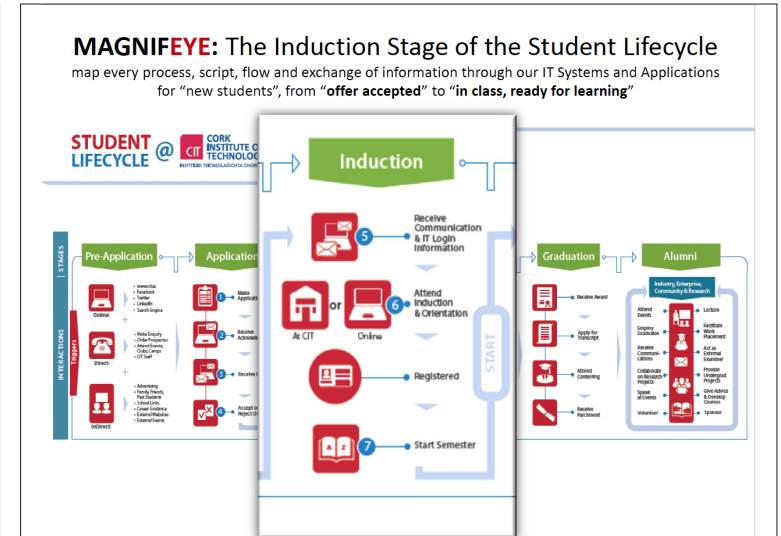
MAGNIFEYE: The Induction Stage of the Student Lifecycle

map every process, script, flow and exchange of information through our IT Systems and Applications for "new students", from "offer accepted" to "in class, ready for learning"

STUDENT LIFECYCLE @ CIT CORK INSTITUTE OF TECHNOLOGY INSTITIÚID TEICNEOLAÍOCHTA CHORCAÍ

STAGES

INTERACTIONS Triggers

Pre-Application

Online: www.cit.ie, Facebook, Twitter, LinkedIn, Search Engine

Direct: Make Enquiry, Order Prospectus, Attend Events, Clubs, Camps, CIT Staff

InDirect: Advertising, Family, Friends, Past Students, School Links, Career Guidance, External Websites, External Events

Application

1 Make Applica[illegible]

2 Receive Acknowle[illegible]

3 Receive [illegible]

4 Accept o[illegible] Reject o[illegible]

Induction

5 Receive Communication & IT Login Information

At CIT or Online

6 Attend Induction & Orientation

Registered

7 Start Semester

START

Graduation

Receive Award

Apply for Transcript

Attend Conferring

Receive Parchment

Alumni

Industry, Enterprise, Community & Research

Attend Events

Employ Graduates

Receive Communications

Collaborate on Research Projects

Speak at Events

Volunteer

Lecture

Facilitate Work Placement

Act as External Examiner

Provide Undergrad Projects

Give Advice & Develop Courses

Sponsor